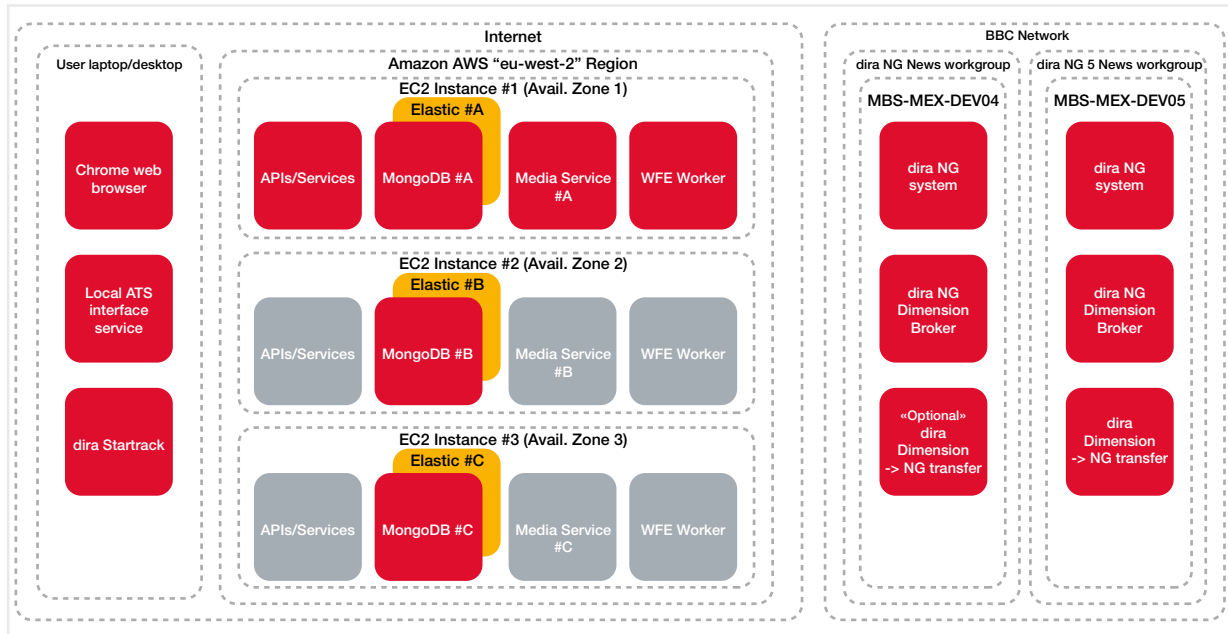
Internet

User laptop/desktop

Chrome web browser

Local ATS interface service

dira Startrack

Amazon AWS “eu-west-2” Region

EC2 Instance #1 (Avail. Zone 1)

Elastic #A

APIs/Services

MongoDB #A

Media Service #A

WFE Worker

EC2 Instance #2 (Avail. Zone 2)

Elastic #B

APIs/Services

MongoDB #B

Media Service #B

WFE Worker

EC2 Instance #3 (Avail. Zone 3)

Elastic #C

APIs/Services

MongoDB #C

Media Service #C

WFE Worker

BBC Network

dira NG News workgroup

MBS-MEX-DEV04

dira NG system

dira NG Dimension Broker

«Optional» dira Dimension -> NG transfer

dira NG 5 News workgroup

MBS-MEX-DEV05

dira NG system

dira NG Dimension Broker

dira Dimension -> NG transfer